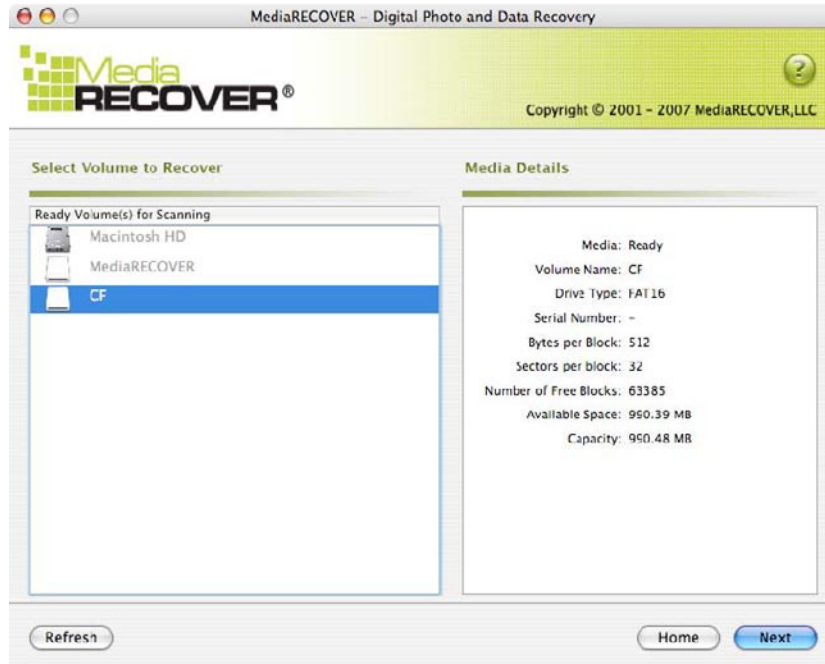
MediaRECOVER – Digital Photo and Data Recovery

Media RECOVER®

?

Copyright © 2001 - 2007 MediaRECOVER,LLC

Select Volume to Recover

Ready Volume(s) for Scanning

Macintosh HD

MediaRECOVER

CF

Media Details

Media: Ready
Volume Name: CF
Drive Type: FAT16
Serial Number: -
Bytes per Block: 512
Sectors per block: 32
Number of Free Blocks: 63385
Available Space: 990.39 MB
Capacity: 990.48 MB

Refresh

Home

Next